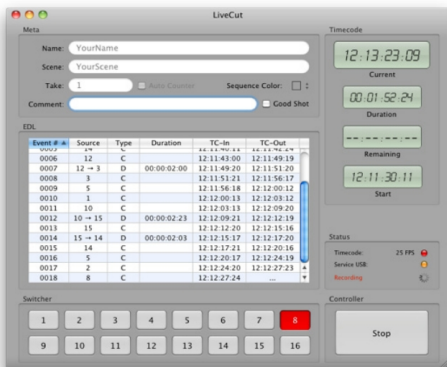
LiveCut

Meta

Name: YourName

Scene: YourScene

Take: 1

Auto Counter

Sequence Color:

Comment:

Good Shot

EDL

| Event # | Source | Type | Duration | TC-In | TC-Out |
|---|---|---|---|---|---|
| 0005 | 14 | C | | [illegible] | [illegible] |
| 0006 | 12 | C | | 12:11:43:00 | 12:11:49:19 |
| 0007 | 12 → 3 | D | 00:00:02:00 | 12:11:49:20 | 12:11:51:20 |
| 0008 | 3 | C | | 12:11:51:21 | 12:11:56:17 |
| 0009 | 5 | C | | 12:11:56:18 | 12:12:00:12 |
| 0010 | 1 | C | | 12:12:00:13 | 12:12:03:12 |
| 0011 | 10 | C | | 12:12:03:13 | 12:12:09:20 |
| 0012 | 10 → 15 | D | 00:00:02:23 | 12:12:09:21 | 12:12:12:19 |
| 0013 | 15 | C | | 12:12:12:20 | 12:12:15:16 |
| 0014 | 15 → 14 | D | 00:00:02:03 | 12:12:15:17 | 12:12:17:20 |
| 0015 | 14 | C | | 12:12:17:21 | 12:12:20:16 |
| 0016 | 5 | C | | 12:12:20:17 | 12:12:24:19 |
| 0017 | 2 | C | | 12:12:24:20 | 12:12:27:23 |
| 0018 | 8 | C | | 12:12:27:24 | ... |

Switcher

1 2 3 4 5 6 7 8

9 10 11 12 13 14 15 16

Timecode

12:13:23:09

Current

00:01:52:24

Duration

--:--:--:--

Remaining

12:11:30:11

Start

Status

Timecode: 25 FPS

Service USB:

Recording

Controller

Stop